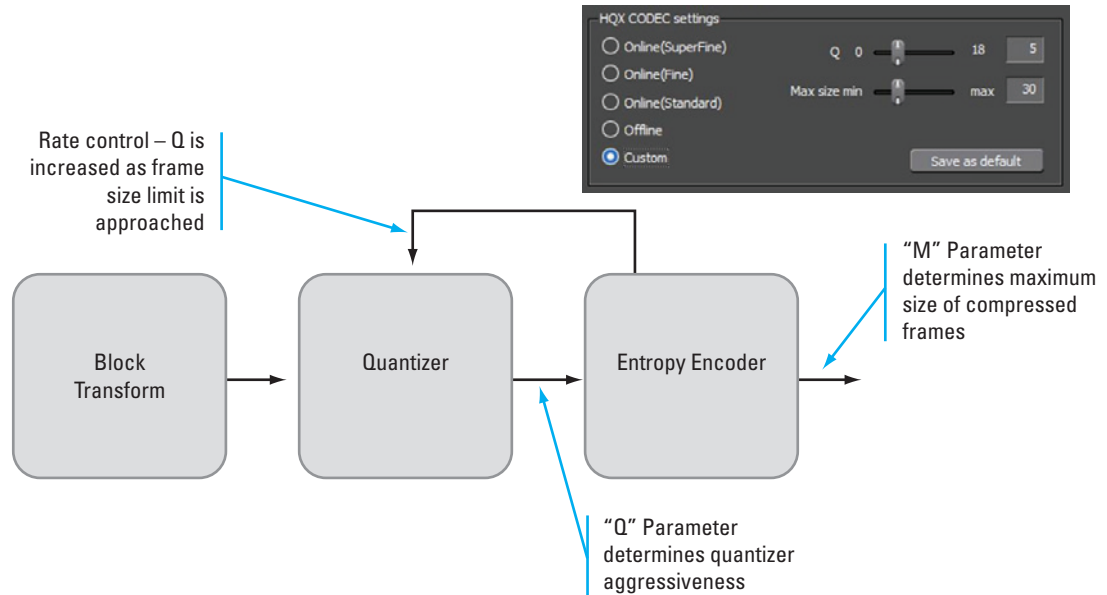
HQX CODEC settings

Online(SuperFine)

Online(Fine)

Online(Standard)

Offline

Custom

Q 0 18 5

Max size min max 30

Save as default

Rate control – Q is increased as frame size limit is approached

"M" Parameter determines maximum size of compressed frames

Block Transform

Quantizer

Entropy Encoder

"Q" Parameter determines quantizer aggressiveness